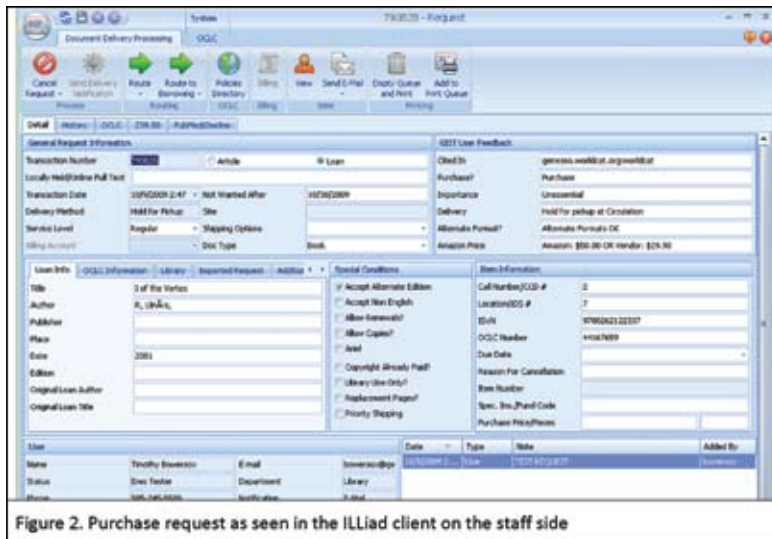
System

793835 - Request

Document Delivery Processing

OCLC

Cancel Request

Send Delivery Notification

Route

Route to Borrowing

Policies Directory

Billing

View

Send E-Mail

Empty Queue and Print

Add to Print Queue

Process

Routing

OCLC

Billing

Email

Printing

Detail

History

OCLC

ZTR-SS

PubMed/Docline

General Request Information

Transaction Number

793835

Article

Loan

Locally Held/Online Full Text

Transaction Date

10/9/2009 2:47

Not Wanted After

10/30/2009

Delivery Method

Hold for Pickup

Site

Service Level

Regular

Shipping Options

Billing Account

Doc Type

Book

GIST User Feedback

Cited In

genesea.worldcat.org/worldcat

Purchase?

Purchase

Importance

Unessential

Delivery

Hold for pickup at Circulation

Alternate Formats?

Alternate Formats OK

Amazon Price

Amazon: $50.00 OR Vendor: $29.50

Loan Info

OCLC Information

Library

Requested Request

Additio

Title

3 of the Vortex

Author

R, Uh...

Publisher

Place

Date

2001

Edition

Original Loan Author

Original Loan Title

Special Conditions

Accept Alternate Edition

Accept Non English

Allow Renewals?

Allow Copies?

Ariel

Copyright Already Paid?

Library Use Only?

Replacement Pages?

Priority Shipping

Item Information

Call Number/CCD #

2

Location/DDS #

7

ISxN

9780262122337

OCLC Number

44167689

Due Date

Reason For Cancellation

Item Number

Spec. Ins./Fund Code

Purchase Price/Pieces

User

Name

Timothy Bowersox

E-mail

bowersox@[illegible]

Status

Exec Tester

Department

Library

Phone

585-245-5595

Notification

E-Mail

Date

Type

Note

Added By

10/9/2009 2...

User

TEST REQUEST

bowersox

Figure 2. Purchase request as seen in the ILLiad client on the staff side